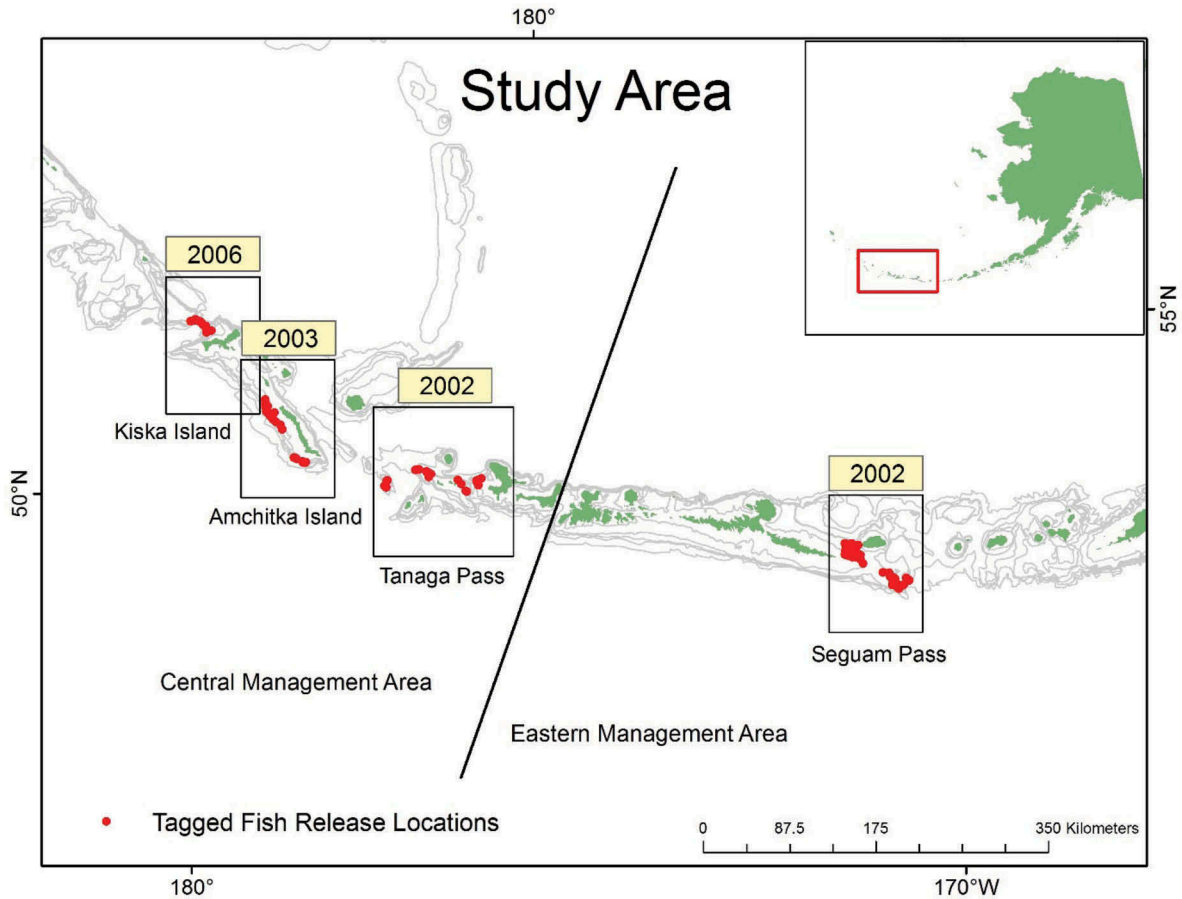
180°

Study Area

55°N

2006

2003

2002

Kiska Island

Amchitka Island

Tanaga Pass

2002

50°N

Seguam Pass

Central Management Area

Eastern Management Area

Tagged Fish Release Locations

0 87.5 175 350 Kilometers

180°

170°W